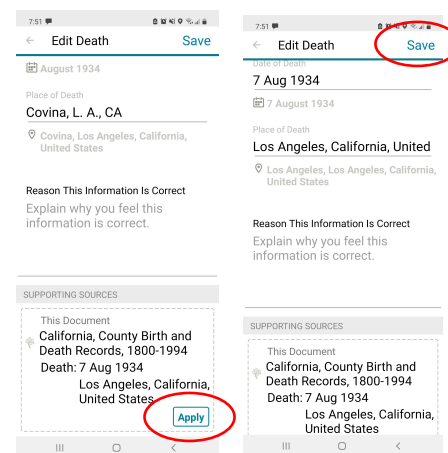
7:51

Edit Death

Save

August 1934

Place of Death

Covina, L. A., CA

Covina, Los Angeles, California, United States

Reason This Information Is Correct

Explain why you feel this information is correct.

SUPPORTING SOURCES

This Document

California, County Birth and Death Records, 1800-1994

Death: 7 Aug 1934

Los Angeles, California, United States

Apply

7:51

Edit Death

Save

Date of Death

7 Aug 1934

7 August 1934

Place of Death

Los Angeles, California, United

Los Angeles, Los Angeles, California, United States

Reason This Information Is Correct

Explain why you feel this information is correct.

SUPPORTING SOURCES

This Document

California, County Birth and Death Records, 1800-1994

Death: 7 Aug 1934

Los Angeles, California, United States